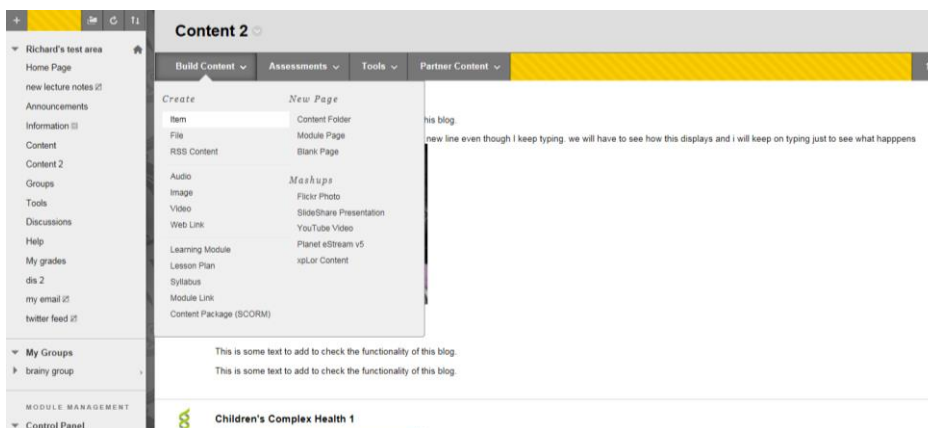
Richard's test area
Home Page
new lecture notes
Announcements
Information
Content
Content 2
Groups
Tools
Discussions
Help
My grades
dis 2
my email
twitter feed

My Groups
brainy group

MODULE MANAGEMENT
Control Panel

Content 2

Build Content
Assessments
Tools
Partner Content

Create
Item
File
RSS Content
Audio
Image
Video
Web Link
Learning Module
Lesson Plan
Syllabus
Module Link
Content Package (SCORM)

New Page
Content Folder
Module Page
Blank Page

Mashups
Flickr Photo
SlideShare Presentation
YouTube Video
Planet eStream v5
xpLor Content

his blog.

new line even though I keep typing. we will have to see how this displays and i will keep on typing just to see what happpens

This is some text to add to check the functionality of this blog.

This is some text to add to check the functionality of this blog.

Children's Complex Health 1